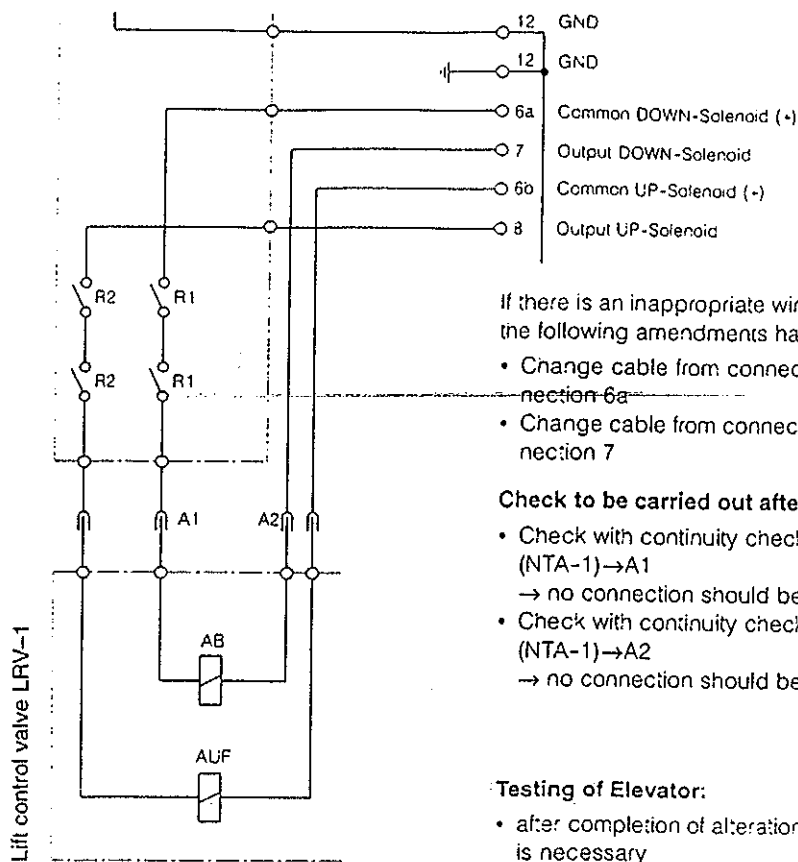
12 GND
12 GND
6a Common DOWN-Solenoid (+)
7 Output DOWN-Solenoid
6b Common UP-Solenoid (+)
8 Output UP-Solenoid

R2 R1
R2 R1

A1 A2

AB

AUF

Lift control valve LRV-1

If there is an inappropriate wir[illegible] the following amendments ha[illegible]

• Change cable from connec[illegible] nection 6a
• Change cable from connec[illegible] nection 7

Check to be carried out afte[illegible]

• Check with continuity chec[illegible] (NTA-1)→A1
→ no connection should be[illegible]
• Check with continuity chec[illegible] (NTA-1)→A2
→ no connection should be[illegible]

Testing of Elevator:

• after completion of alteration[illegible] is necessary